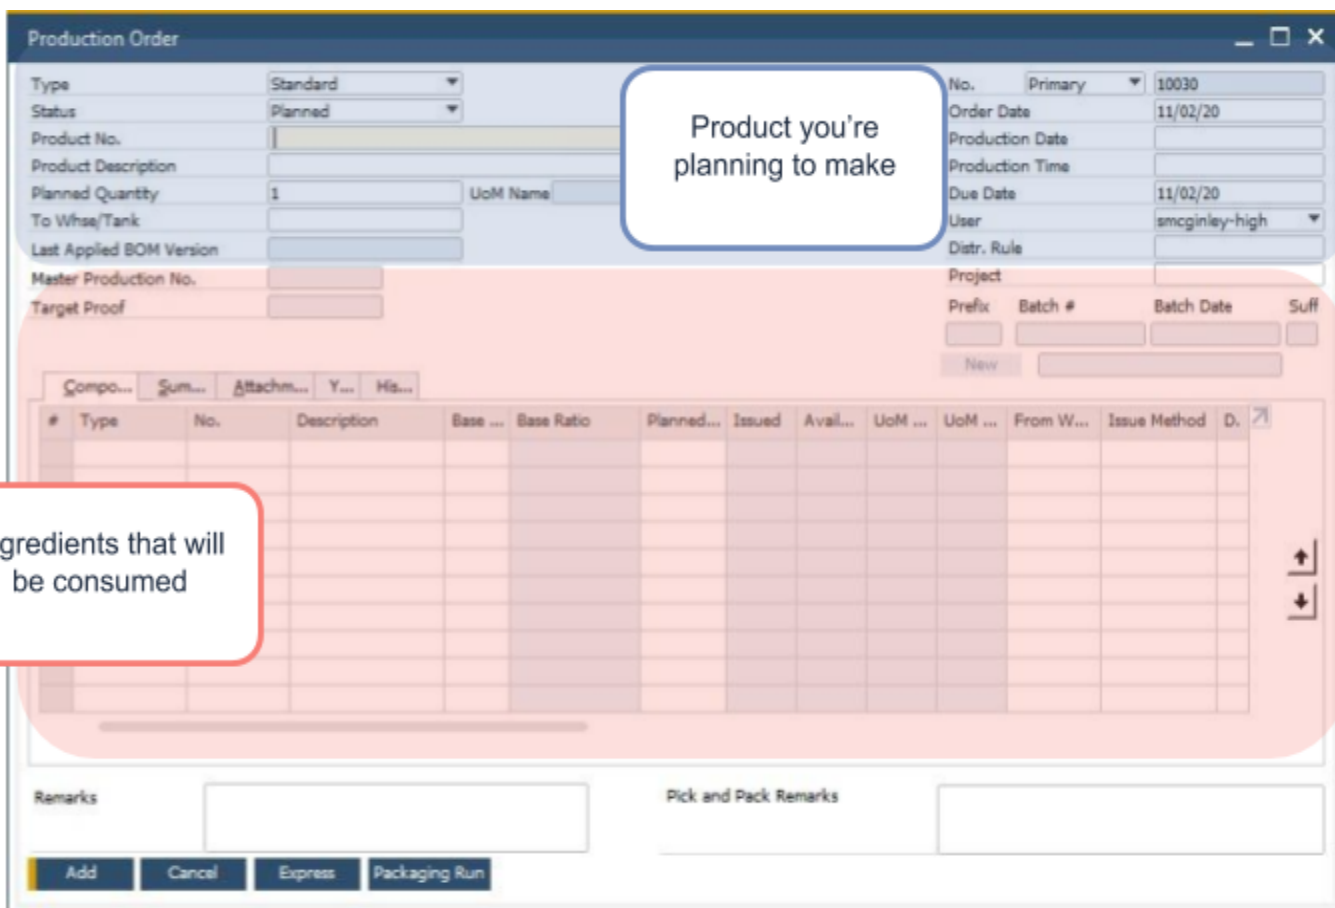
Production Order

Type Standard
Status Planned
Product No.
Product Description
Planned Quantity 1
UoM Name
To Whse/Tank
Last Applied BOM Version
Master Production No.
Target Proof

Product you're planning to make

No. Primary 10030
Order Date 11/02/20
Production Date
Production Time
Due Date 11/02/20
User smcginley-high
Distr. Rule
Project
Prefix Batch # Batch Date Suff
New

Compo... Sum... Attachm... Y... His...

| # | Type | No. | Description | Base ... | Base Ratio | Planned... | Issued | Avail... | UoM ... | UoM ... | From W... | Issue Method | D. |
|---|---|---|---|---|---|---|---|---|---|---|---|---|---|

gredients that will be consumed

Remarks
Pick and Pack Remarks

Add Cancel Express Packaging Run